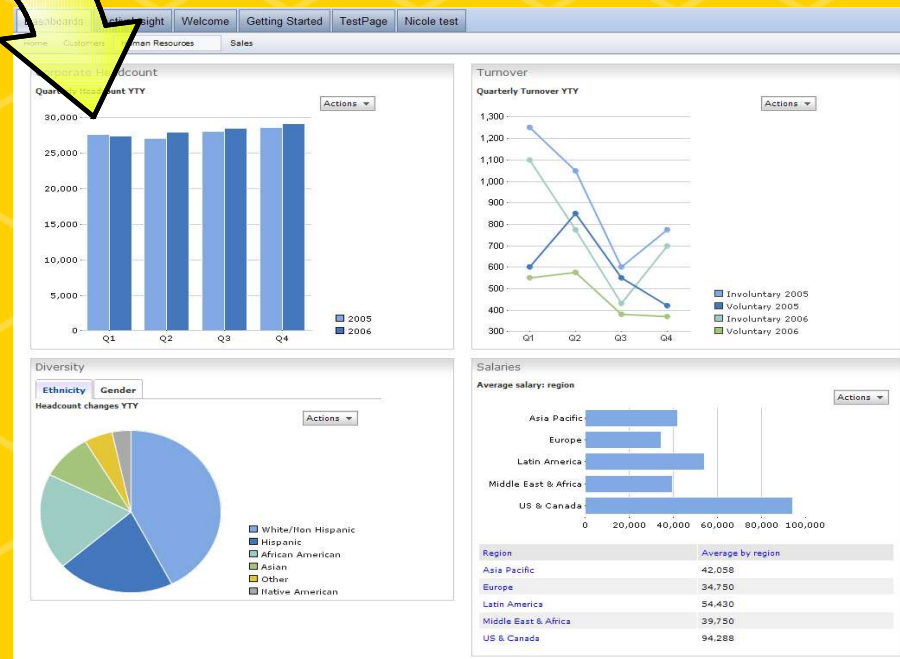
Dashboards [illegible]sight Welcome Getting Started TestPage Nicole test

Home Customers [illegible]man Resources Sales

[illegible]porate Headcount

Quarterly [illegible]ount YTY

Actions

30,000
25,000
20,000
15,000
10,000
5,000
0

Q1 Q2 Q3 Q4

2005
2006

Turnover

Quarterly Turnover YTY

Actions

1,300
1,200
1,100
1,000
900
800
700
600
500
400
300

Q1 Q2 Q3 Q4

Involuntary 2005
Voluntary 2005
Involuntary 2006
Voluntary 2006

Diversity

Ethnicity Gender

Headcount changes YTY

Actions

White/Non Hispanic
Hispanic
African American
Asian
Other
Native American

Salaries

Average salary: region

Actions

Asia Pacific
Europe
Latin America
Middle East & Africa
US & Canada

0 20,000 40,000 60,000 80,000 100,000

| Region | Average by region |
|---|---|
| Asia Pacific | 42,058 |
| Europe | 34,750 |
| Latin America | 54,430 |
| Middle East & Africa | 39,750 |
| US & Canada | 94,288 |